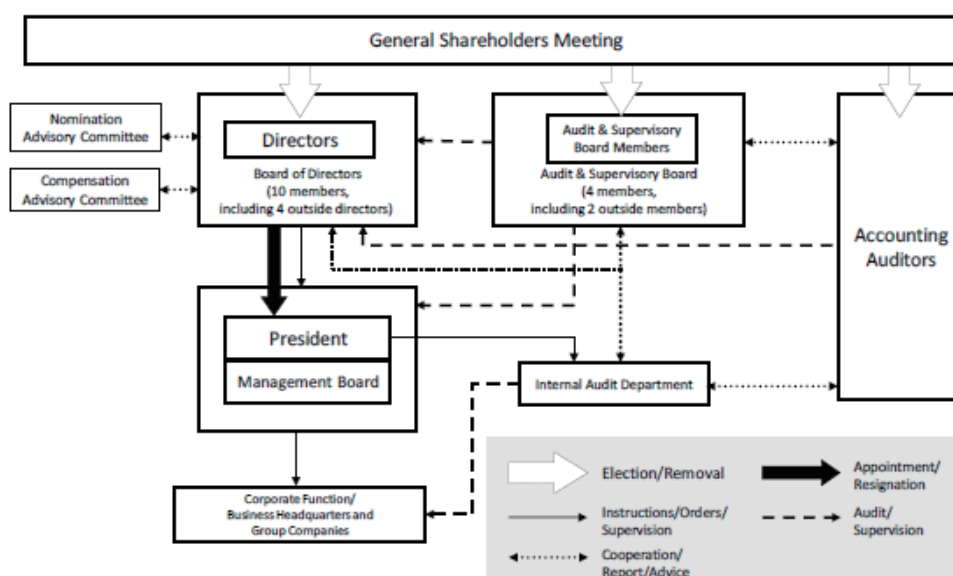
General Shareholders Meeting

Nomination Advisory Committee

Compensation Advisory Committee

Directors

Board of Directors (10 members, including 4 outside directors)

Audit & Supervisory Board Members

Audit & Supervisory Board (4 members, including 2 outside members)

Accounting Auditors

President

Management Board

Internal Audit Department

Corporate Function/ Business Headquarters and Group Companies

Election/Removal

Appointment/ Resignation

Instructions/Orders/ Supervision

Audit/ Supervision

Cooperation/ Report/Advice